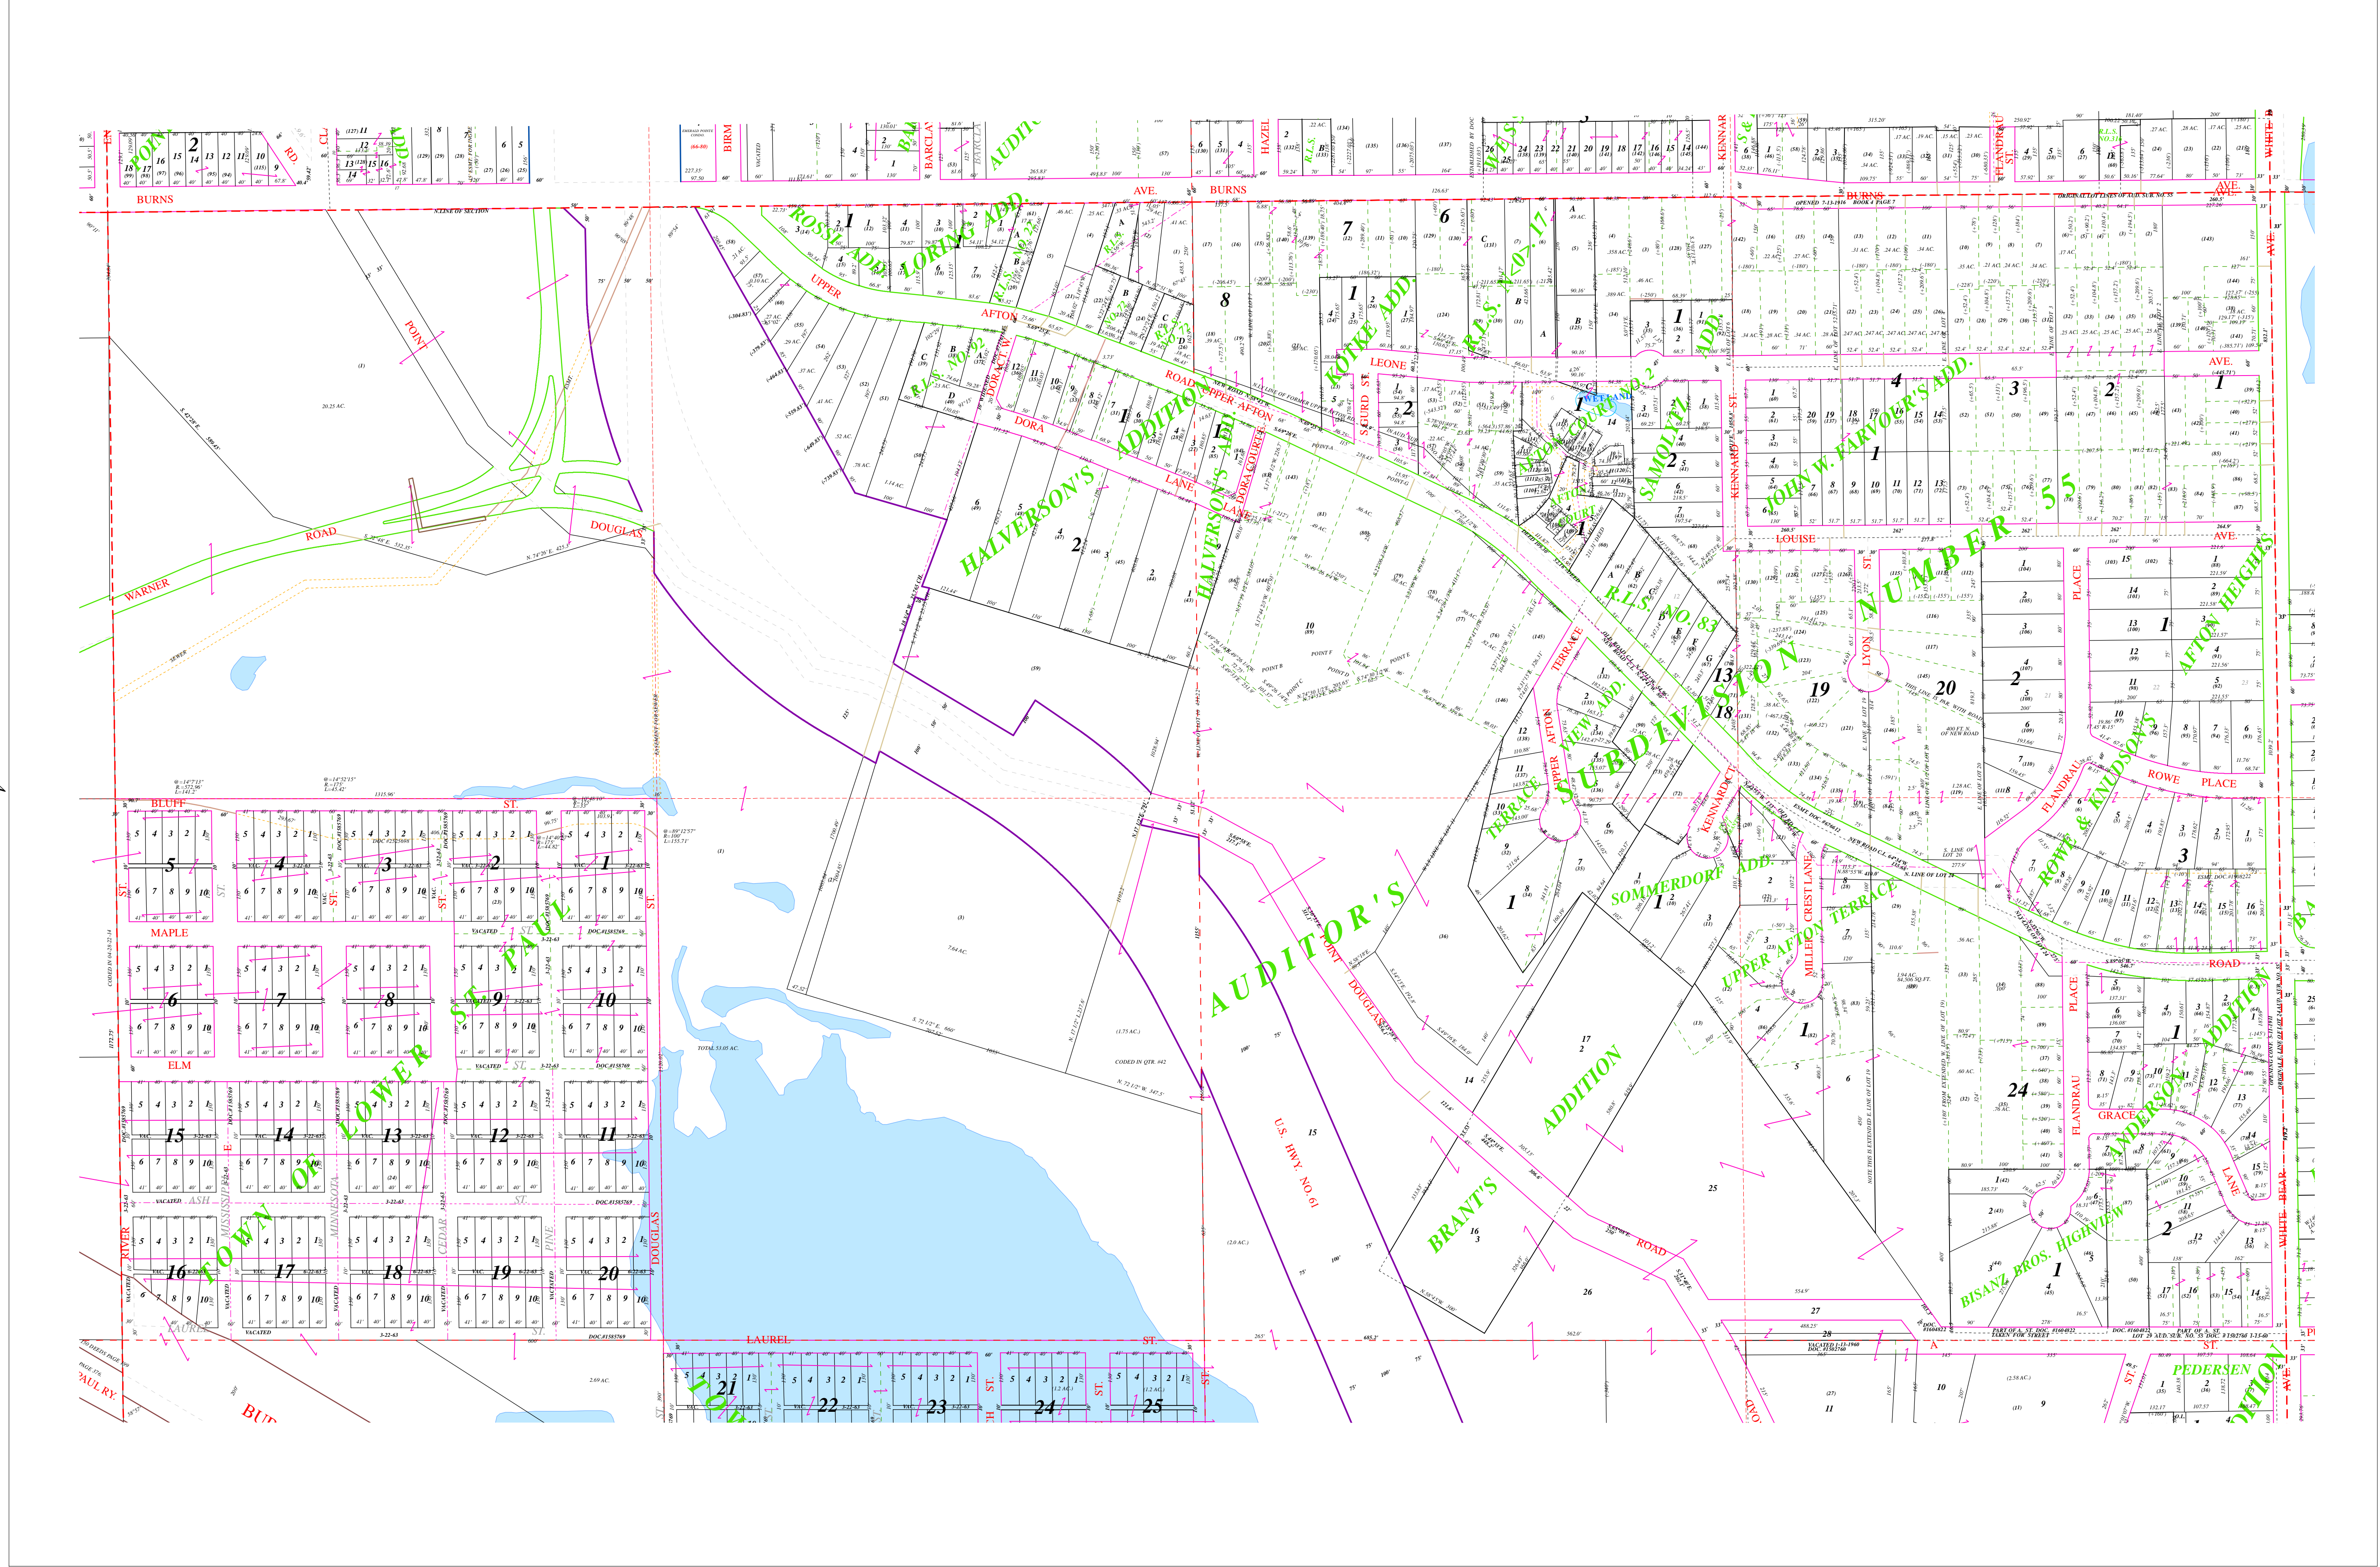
BURNS
BURNS AVE.
WARNER ROAD
DOUGLAS
UPPER AFTON ROAD
DORA LANE
LEONE
LOUISE AVE.
KENNARD ST.
HAZEL
BIRMINGHAM
BARCLAY
FLANDRAU ST.
WHITE BEAR AVE.
BLUFF ST.
MAPLE
ELM
ASH ST.
LAUREL ST.
DOUGLAS ST.
U.S. HWY. NO. 61
POINT DOUGLAS ROAD
ROWE PLACE
GRACE
LYONS
MILLER CREST LANE
PEDERSEN ST.

ROSS ADD.
HALVERSON'S ADDITION
JOHN W. FARVOR'S ADD.
AUDITOR'S SUBDIVISION NUMBER 55
AUDITOR'S
BRANT'S ADDITION
UPPER AFTON TERRACE
SOMMERDORF ADD.
AFTON HEIGHTS
ROWE & KNUDSON'S
ANDERSON'S ADDITION
BISANZ BROS. HIGHVIEW
TOWN OF LOWER ST. PAUL
R.L.S. NO. 83
WETLAND

20.25 AC.
TOTAL 53.05 AC.
7.64 AC.
(1.75 AC.)
CODED IN QTR. #42
2.69 AC.
(2.0 AC.)
VACATED
N. LINE OF SECTION